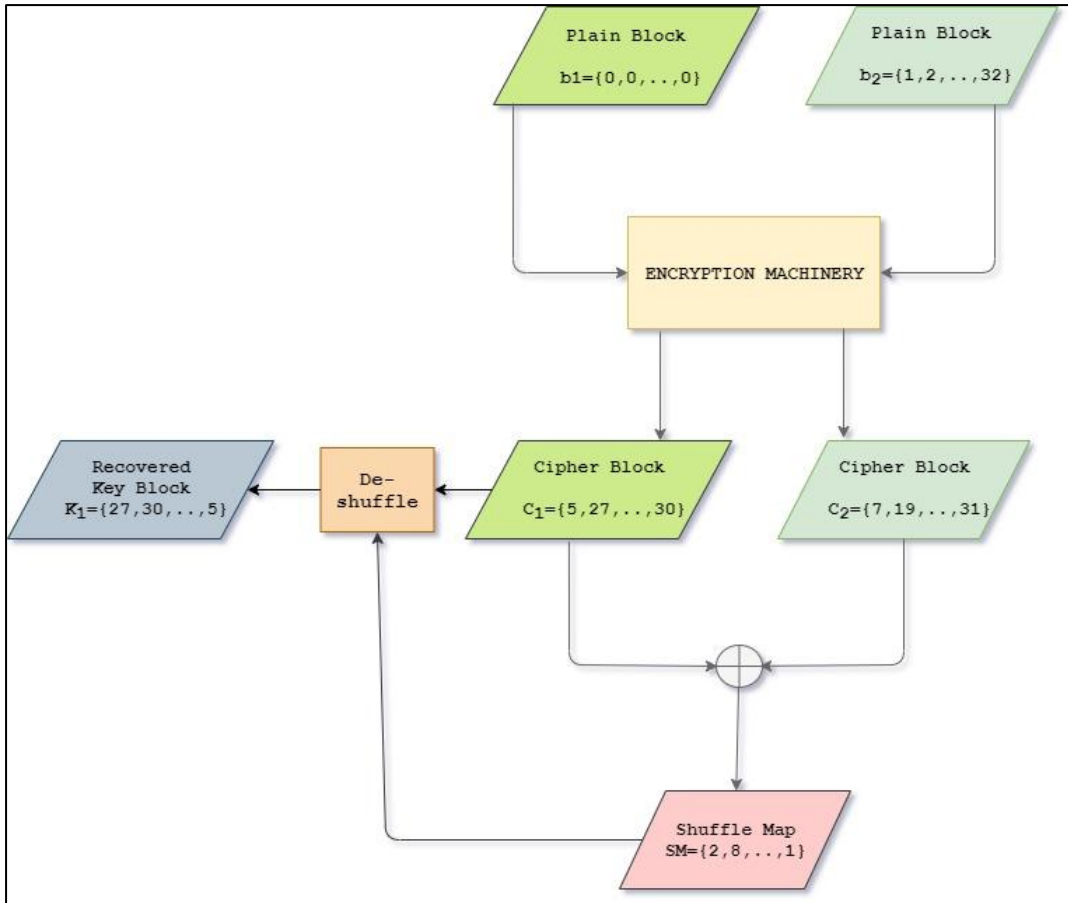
Plain Block

b1={0,0,..,0}

Plain Block

$b_2$={1,2,..,32}

ENCRYPTION MACHINERY

Recovered Key Block $K_1$={27,30,..,5}

De-shuffle

Cipher Block

$C_1$={5,27,..,30}

Cipher Block

$C_2$={7,19,..,31}

$\oplus$

Shuffle Map SM={2,8,..,1}